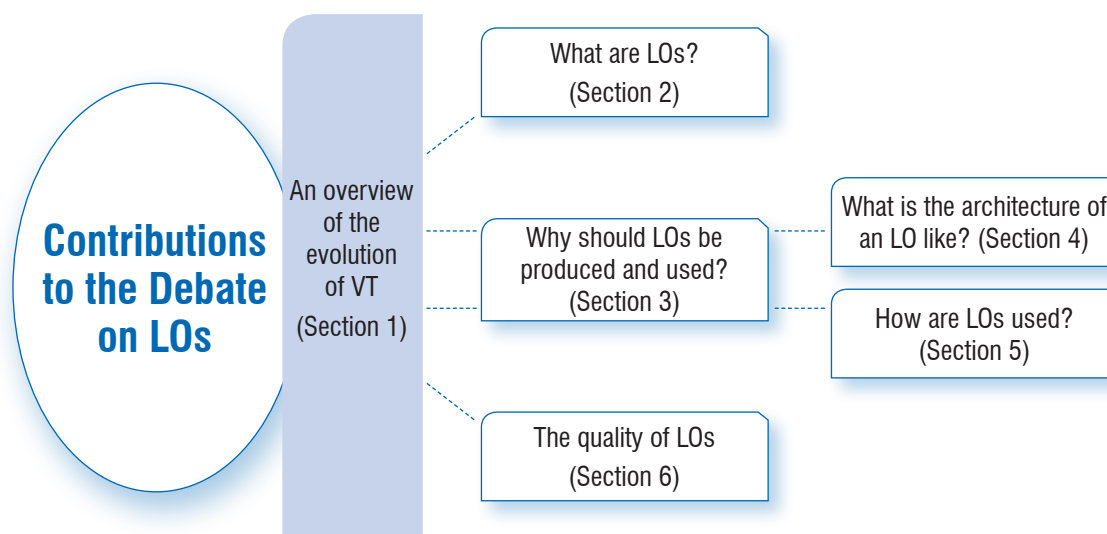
Contributions to the Debate on LOs

An overview of the evolution of VT

(Section 1)

What are LOs?

(Section 2)

Why should LOs be produced and used?

(Section 3)

What is the architecture of an LO like? (Section 4)

How are LOs used?

(Section 5)

The quality of LOs

(Section 6)